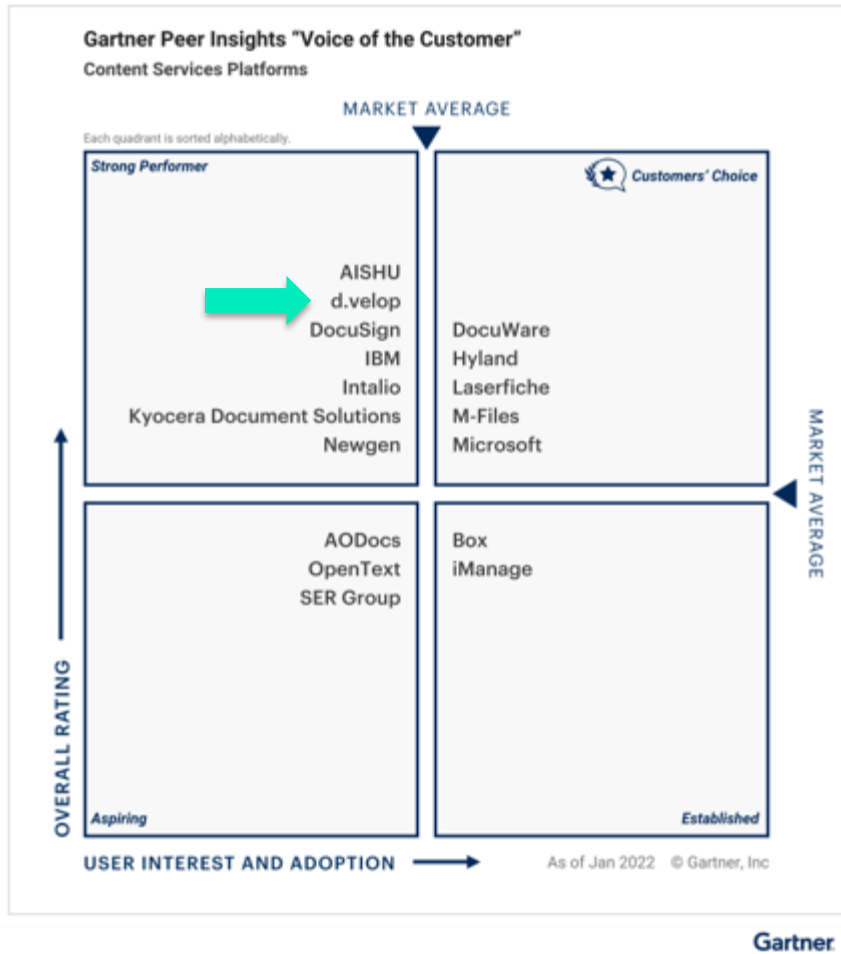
Gartner Peer Insights "Voice of the Customer"
Content Services Platforms

MARKET AVERAGE

Each quadrant is sorted alphabetically.

Strong Performer

AISHU
d.velop
DocuSign
IBM
Intalio
Kyocera Document Solutions
Newgen

Customers' Choice

DocuWare
Hyland
Laserfiche
M-Files
Microsoft

MARKET AVERAGE

AODocs
OpenText
SER Group

Aspiring

Box
iManage

Established

OVERALL RATING

USER INTEREST AND ADOPTION

As of Jan 2022 © Gartner, Inc

Gartner